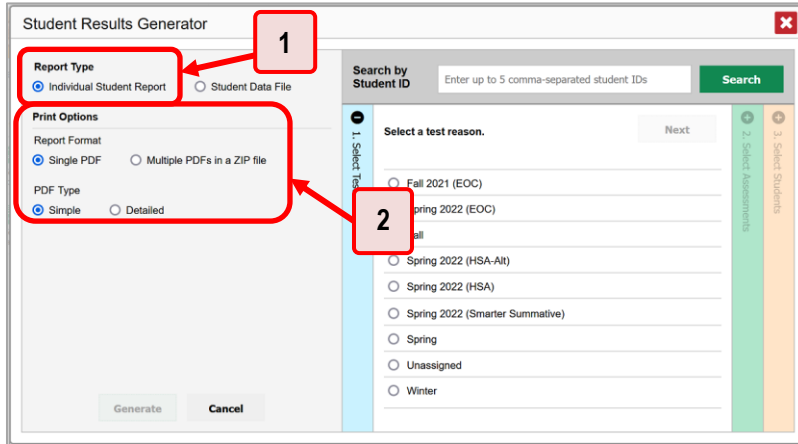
Student Results Generator

1

Report Type

Individual Student Report

Student Data File

Print Options

Report Format

Single PDF

Multiple PDFs in a ZIP file

PDF Type

Simple

Detailed

2

Generate

Cancel

Search by Student ID

Enter up to 5 comma-separated student IDs

Search

1. Select Tes

Select a test reason.

Next

Fall 2021 (EOC)

pring 2022 (EOC)

all

Spring 2022 (HSA-Alt)

Spring 2022 (HSA)

Spring 2022 (Smarter Summative)

Spring

Unassigned

Winter

2. Select Assessments

3. Select Students